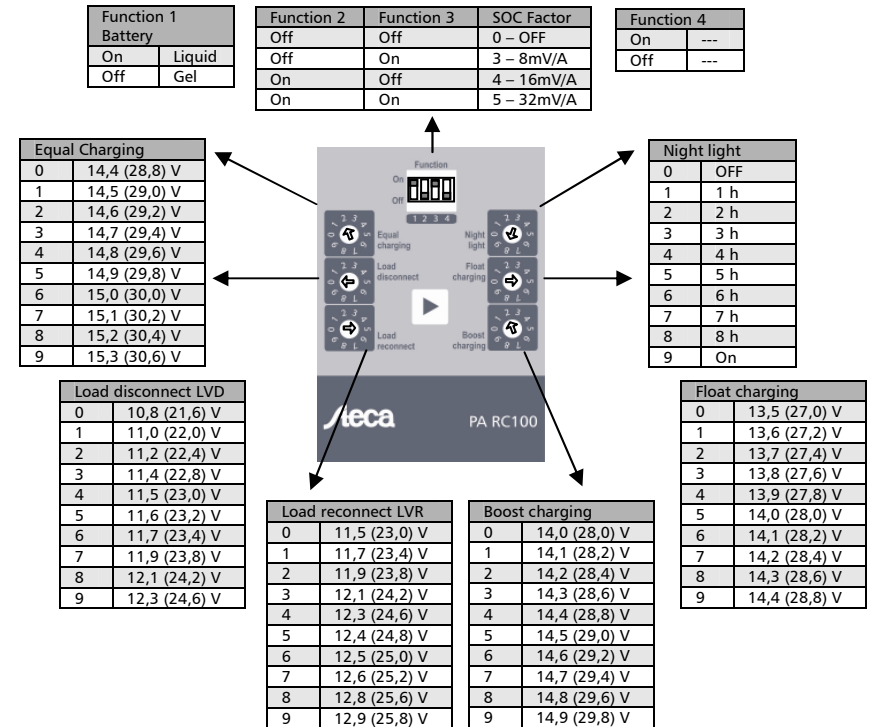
| Function 1 Battery | |
|---|---|
| On | Liquid |
| Off | Gel |

| Function 2 | Function 3 | SOC Factor |
|---|---|---|
| Off | Off | 0 – OFF |
| Off | On | 3 – 8mV/A |
| On | Off | 4 – 16mV/A |
| On | On | 5 – 32mV/A |

| Function 4 | |
|---|---|
| On | --- |
| Off | --- |

| Equal Charging | |
|---|---|
| 0 | 14,4 (28,8) V |
| 1 | 14,5 (29,0) V |
| 2 | 14,6 (29,2) V |
| 3 | 14,7 (29,4) V |
| 4 | 14,8 (29,6) V |
| 5 | 14,9 (29,8) V |
| 6 | 15,0 (30,0) V |
| 7 | 15,1 (30,2) V |
| 8 | 15,2 (30,4) V |
| 9 | 15,3 (30,6) V |

Function
On
Off
1 2 3 4
Equal charging
Night light
Load disconnect
Float charging
Load reconnect
Boost charging
Steca
PA RC100

| Night light | |
|---|---|
| 0 | OFF |
| 1 | 1 h |
| 2 | 2 h |
| 3 | 3 h |
| 4 | 4 h |
| 5 | 5 h |
| 6 | 6 h |
| 7 | 7 h |
| 8 | 8 h |
| 9 | On |

| Load disconnect LVD | |
|---|---|
| 0 | 10,8 (21,6) V |
| 1 | 11,0 (22,0) V |
| 2 | 11,2 (22,4) V |
| 3 | 11,4 (22,8) V |
| 4 | 11,5 (23,0) V |
| 5 | 11,6 (23,2) V |
| 6 | 11,7 (23,4) V |
| 7 | 11,9 (23,8) V |
| 8 | 12,1 (24,2) V |
| 9 | 12,3 (24,6) V |

| Load reconnect LVR | |
|---|---|
| 0 | 11,5 (23,0) V |
| 1 | 11,7 (23,4) V |
| 2 | 11,9 (23,8) V |
| 3 | 12,1 (24,2) V |
| 4 | 12,3 (24,6) V |
| 5 | 12,4 (24,8) V |
| 6 | 12,5 (25,0) V |
| 7 | 12,6 (25,2) V |
| 8 | 12,8 (25,6) V |
| 9 | 12,9 (25,8) V |

| Boost charging | |
|---|---|
| 0 | 14,0 (28,0) V |
| 1 | 14,1 (28,2) V |
| 2 | 14,2 (28,4) V |
| 3 | 14,3 (28,6) V |
| 4 | 14,4 (28,8) V |
| 5 | 14,5 (29,0) V |
| 6 | 14,6 (29,2) V |
| 7 | 14,7 (29,4) V |
| 8 | 14,8 (29,6) V |
| 9 | 14,9 (29,8) V |

| Float charging | |
|---|---|
| 0 | 13,5 (27,0) V |
| 1 | 13,6 (27,2) V |
| 2 | 13,7 (27,4) V |
| 3 | 13,8 (27,6) V |
| 4 | 13,9 (27,8) V |
| 5 | 14,0 (28,0) V |
| 6 | 14,1 (28,2) V |
| 7 | 14,2 (28,4) V |
| 8 | 14,3 (28,6) V |
| 9 | 14,4 (28,8) V |